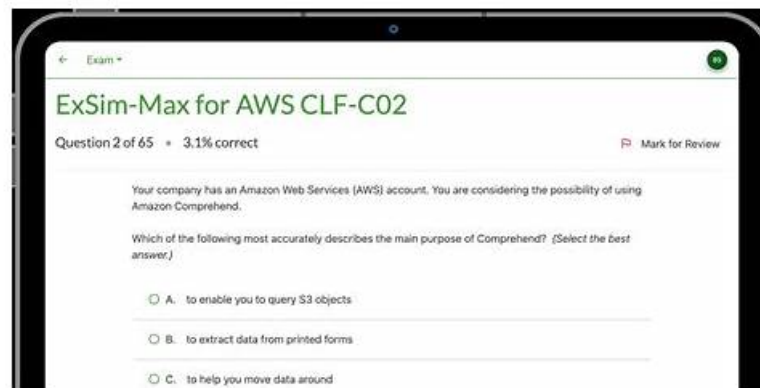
← Exam ▾

ExSim-Max for AWS CLF-C02

Question 2 of 65 • 3.1% correct

Mark for Review

Your company has an Amazon Web Services (AWS) account. You are considering the possibility of using Amazon Comprehend.

Which of the following most accurately describes the main purpose of Comprehend? *(Select the best answer.)*

A. to enable you to query S3 objects

B. to extract data from printed forms

C. to help you move data around